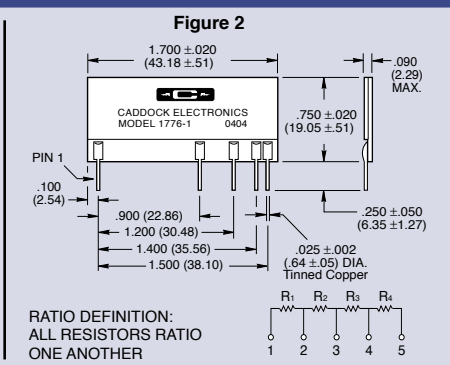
Figure 2

1.700 ±.020
(43.18 ±.51)

.090
(2.29)
MAX.

CADDOCK ELECTRONICS
MODEL 1776-1 0404

.750 ±.020
(19.05 ±.51)

PIN 1

.100
(2.54)

.900 (22.86)
1.200 (30.48)
1.400 (35.56)
1.500 (38.10)

.250 ±.050
(6.35 ±1.27)

.025 ±.002
(.64 ±.05) DIA.
Tinned Copper

RATIO DEFINITION:
ALL RESISTORS RATIO
ONE ANOTHER

$R_1$ $R_2$ $R_3$ $R_4$
1 2 3 4 5